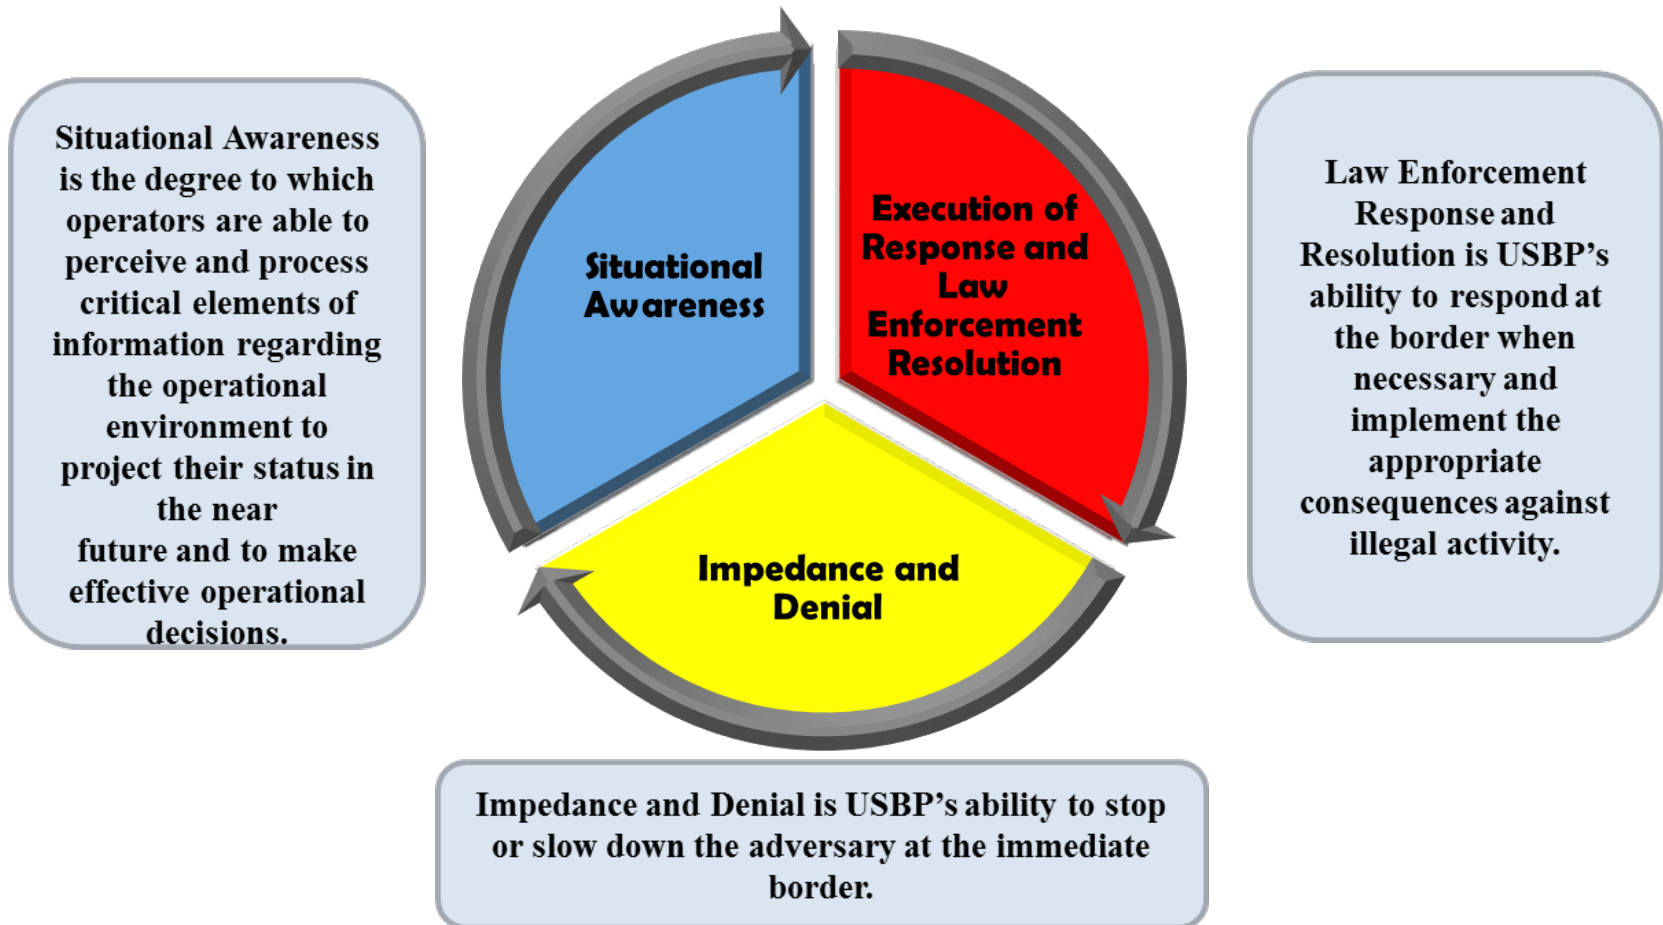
Situational Awareness is the degree to which operators are able to perceive and process critical elements of information regarding the operational environment to project their status in the near future and to make effective operational decisions.

Situational Awareness

Execution of Response and Law Enforcement Resolution

Impedance and Denial

Law Enforcement Response and Resolution is USBP's ability to respond at the border when necessary and implement the appropriate consequences against illegal activity.

Impedance and Denial is USBP's ability to stop or slow down the adversary at the immediate border.